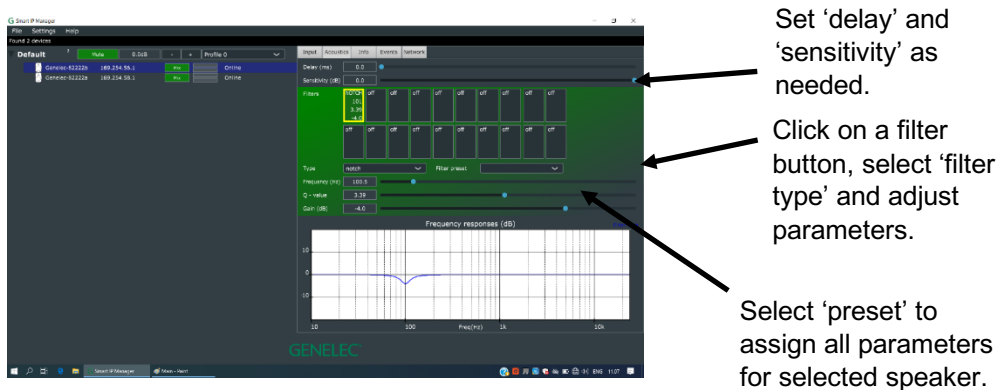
Smart IP Manager

File Settings Help

Found 2 devices

Default

Mute 0.0dB - + Profile 0

Genelec-02222b 169.254.55.1 Online

Genelec-02222a 169.254.58.1 Online

Input Acoustics Info Events Network

Delay (ms) 0.0

Sensitivity (dB) 0.0

Filters

NOTCH 101 3.39 -4.0

off off off off off off off off off off off off off off off off off off off off off

Type notch

Filter preset

Frequency (Hz) 100.5

Q - value 3.39

Gain (dB) -4.0

Frequency responses (dB)

10

0

-10

10 100 Freq(Hz) 1k 10k

GENELEC

Smart IP Manager

ENG 11:07

Set 'delay' and 'sensitivity' as needed.

Click on a filter button, select 'filter type' and adjust parameters.

Select 'preset' to assign all parameters for selected speaker.